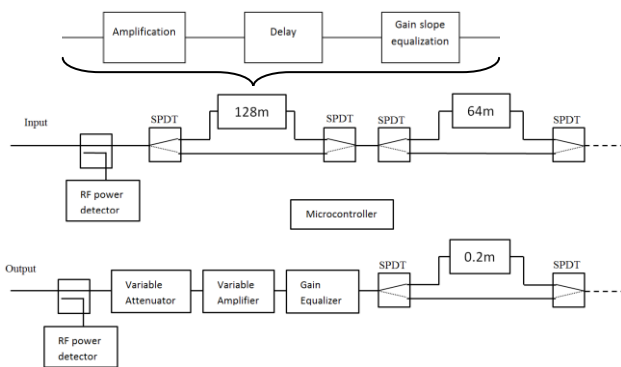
Amplification
Delay
Gain slope equalization

Input
SPDT
128m
SPDT
SPDT
64m
SPDT

RF power detector

Microcontroller

Output
Variable Attenuator
Variable Amplifier
Gain Equalizer
SPDT
0.2m
SPDT

RF power detector